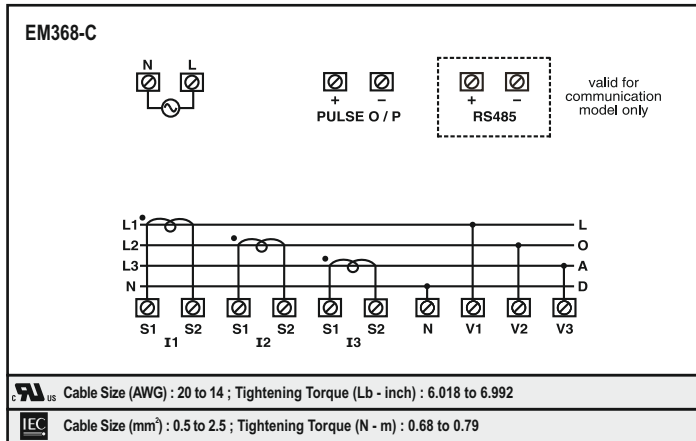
EM368-C

N L

+ −
PULSE O / P

+ −
RS485

valid for communication model only

L1
L2
L3
N

L
O
A
D

S1 S2
I1
S1 S2
I2
S1 S2
I3
N V1 V2 V3

c UL us Cable Size (AWG) : 20 to 14 ; Tightening Torque (Lb - inch) : 6.018 to 6.992

IEC Cable Size (mm$^2$) : 0.5 to 2.5 ; Tightening Torque (N - m) : 0.68 to 0.79